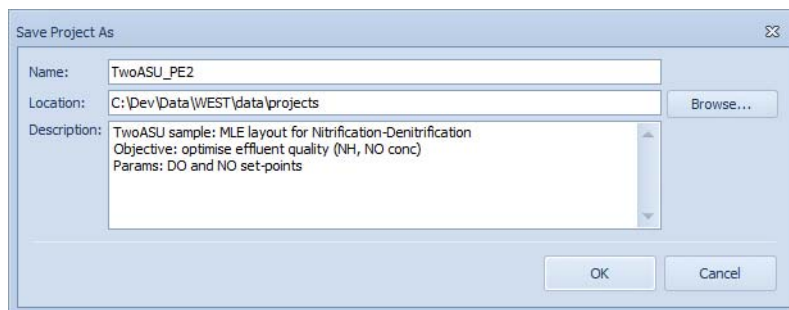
Save Project As

Name: TwoASU_PE2

Location: C:\Dev\Data\WEST\data\projects

Browse...

Description: TwoASU sample: MLE layout for Nitrification-Denitrification
Objective: optimise effluent quality (NH, NO conc)
Params: DO and NO set-points

OK

Cancel